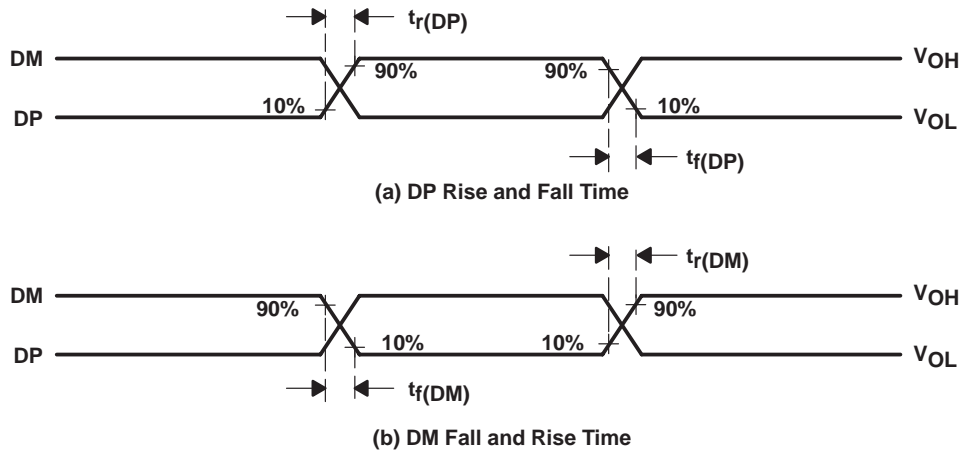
$t_{r(DP)}$

DM

90%

90%

$V_{OH}$

DP

10%

10%

$V_{OL}$

$t_{f(DP)}$

(a) DP Rise and Fall Time

$t_{r(DM)}$

DM

90%

90%

$V_{OH}$

DP

10%

10%

$V_{OL}$

$t_{f(DM)}$

(b) DM Fall and Rise Time